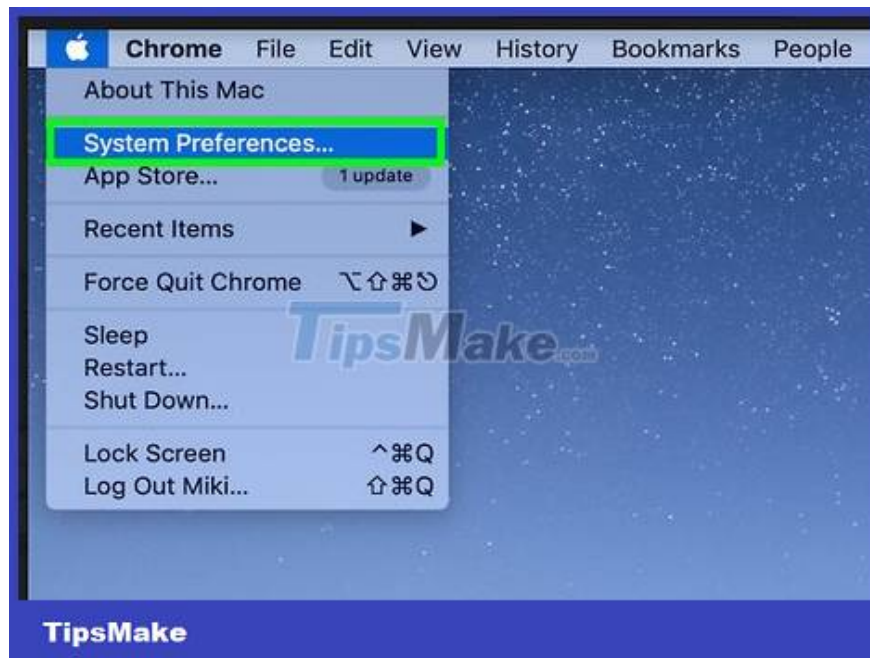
Chrome File Edit View History Bookmarks People

About This Mac

System Preferences...

App Store... 1 update

Recent Items ►

Force Quit Chrome ⌥⇧⌘⎋

Sleep

Restart...

Shut Down...

Lock Screen ^⌘Q

Log Out Miki... ⇧⌘Q

TipsMake.com

TipsMake